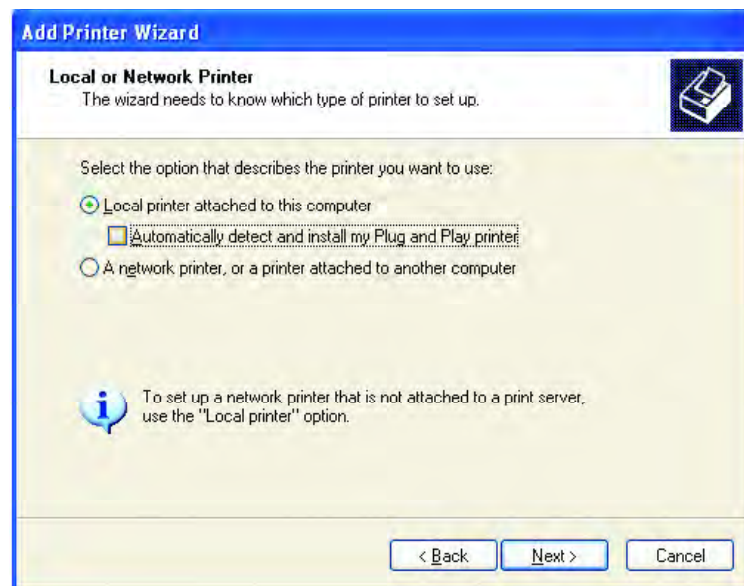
Add Printer Wizard

Local or Network Printer
The wizard needs to know which type of printer to set up.

Select the option that describes the printer you want to use:

Local printer attached to this computer

Automatically detect and install my Plug and Play printer

A network printer, or a printer attached to another computer

To set up a network printer that is not attached to a print server, use the "Local printer" option.

< Back

Next >

Cancel